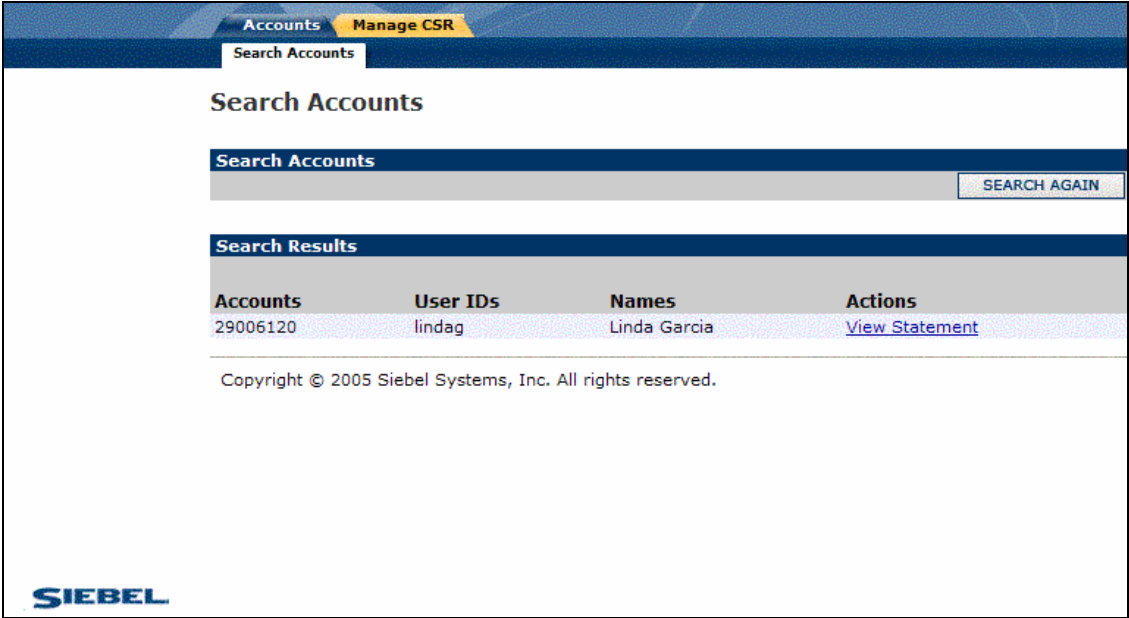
Accounts Manage CSR

Search Accounts

Search Accounts

Search Accounts

SEARCH AGAIN

Search Results

| Accounts | User IDs | Names | Actions |
|---|---|---|---|
| 29006120 | lindag | Linda Garcia | View Statement |

Copyright © 2005 Siebel Systems, Inc. All rights reserved.

SIEBEL